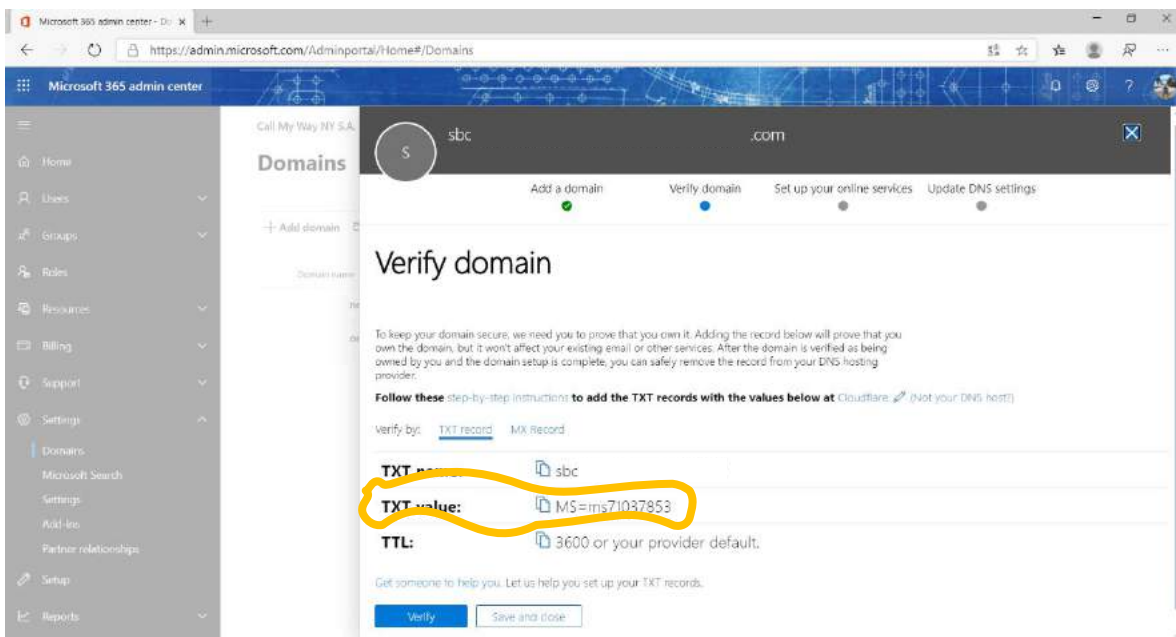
Microsoft 365 admin center - Do ×

https://admin.microsoft.com/Adminportal/Home#/Domains

Microsoft 365 admin center

Home
Users
Groups
Roles
Resources
Billing
Support
Settings
Domains
Microsoft Search
Settings
Add-ins
Partner relationships
Setup
Reports

Call My Way NY S.A.
Domains
+ Add domain
Domain name

S
sbc .com

Add a domain
Verify domain
Set up your online services
Update DNS settings

Verify domain

To keep your domain secure, we need you to prove that you own it. Adding the record below will prove that you own the domain, but it won't affect your existing email or other services. After the domain is verified as being owned by you and the domain setup is complete, you can safely remove the record from your DNS hosting provider.

Follow these step-by-step instructions to add the TXT records with the values below at Cloudflare. (Not your DNS host?)

Verify by: TXT record MX Record

| TXT name: | sbc |
|---|---|
| TXT value: | MS=ms71037853 |
| TTL: | 3600 or your provider default. |

Get someone to help you. Let us help you set up your TXT records.

Verify Save and close